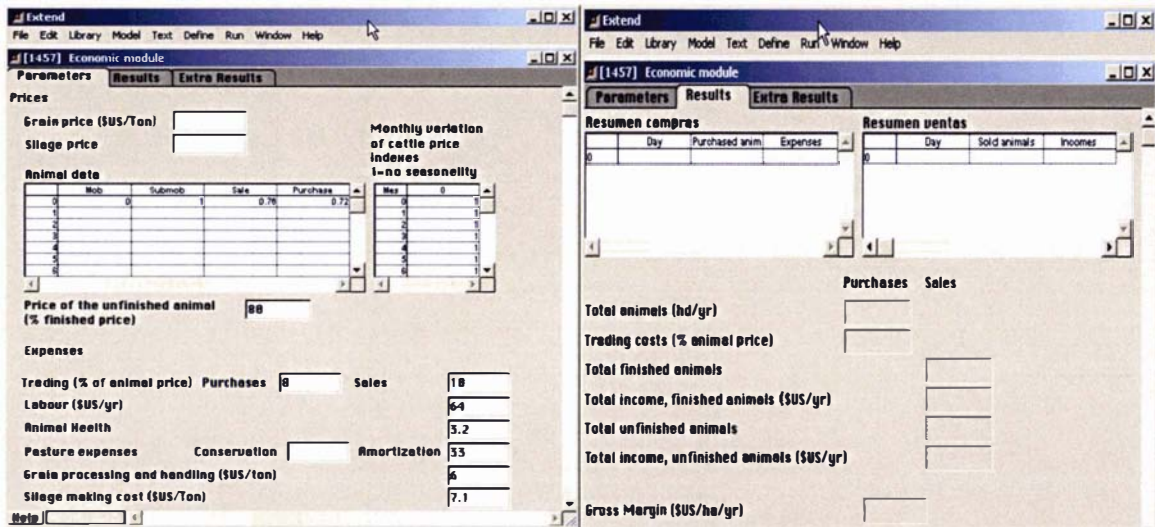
Extend
File Edit Library Model Text Define Run Window Help
[1457] Economic module
Parameters Results Extra Results

Prices

Grain price ($US/Ton)
Silage price

Monthly variation of cattle price indexes
1=no seasonality

Animal data

| | Mob | Submob | Sale | Purchase |
|---|---|---|---|---|
| 0 | 0 | 1 | 0.76 | 0.72 |
| 1 | | | | |
| 2 | | | | |
| 3 | | | | |
| 4 | | | | |
| 5 | | | | |
| 6 | | | | |

| Mes | 0 |
|---|---|
| 0 | 1 |
| 1 | 1 |
| 2 | 1 |
| 3 | 1 |
| 4 | 1 |
| 5 | 1 |
| 6 | 1 |

Price of the unfinished animal (% finished price) 88

Expenses

Trading (% of animal price) Purchases 8 Sales 10
Labour ($US/yr) 64
Animal Health 3.2
Pasture expenses Conservation Amortization 33
Grain processing and handling ($US/ton) 6
Silage making cost ($US/Ton) 7.1

Help

Extend
File Edit Library Model Text Define Run Window Help
[1457] Economic module
Parameters Results Extra Results

Resumen compras

| | Day | Purchased anim | Expenses |
|---|---|---|---|
| 0 | | | |

Resumen ventas

| | Day | Sold animals | Incomes |
|---|---|---|---|
| 0 | | | |

Purchases Sales

Total animals (hd/yr)
Trading costs (% animal price)
Total finished animals
Total income, finished animals ($US/yr)
Total unfinished animals
Total income, unfinished animals ($US/yr)

Gross Margin ($US/ha/yr)